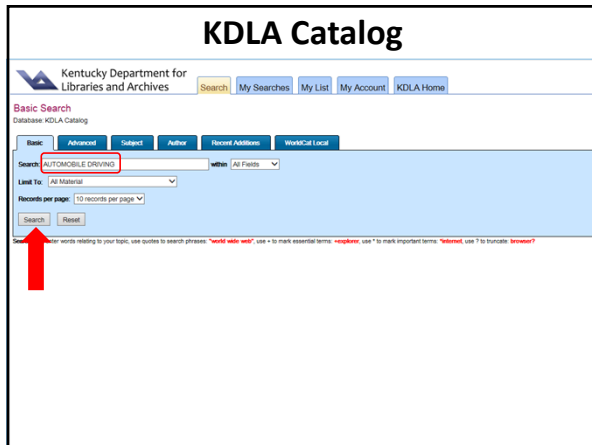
KDLA Catalog

Kentucky Department for Libraries and Archives

Search My Searches My List My Account KDLA Home

Basic Search
Database: KDLA Catalog

Basic Advanced Subject Author Recent Additions WorldCat Local

Search: AUTOMOBILE DRIVING within All Fields

Limit To: All Material

Records per page: 10 records per page

Search Reset

Sea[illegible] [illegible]ter words relating to your topic, use quotes to search phrases: "world wide web", use + to mark essential terms: +explorer, use * to mark important terms: *internet, use ? to truncate: browser?